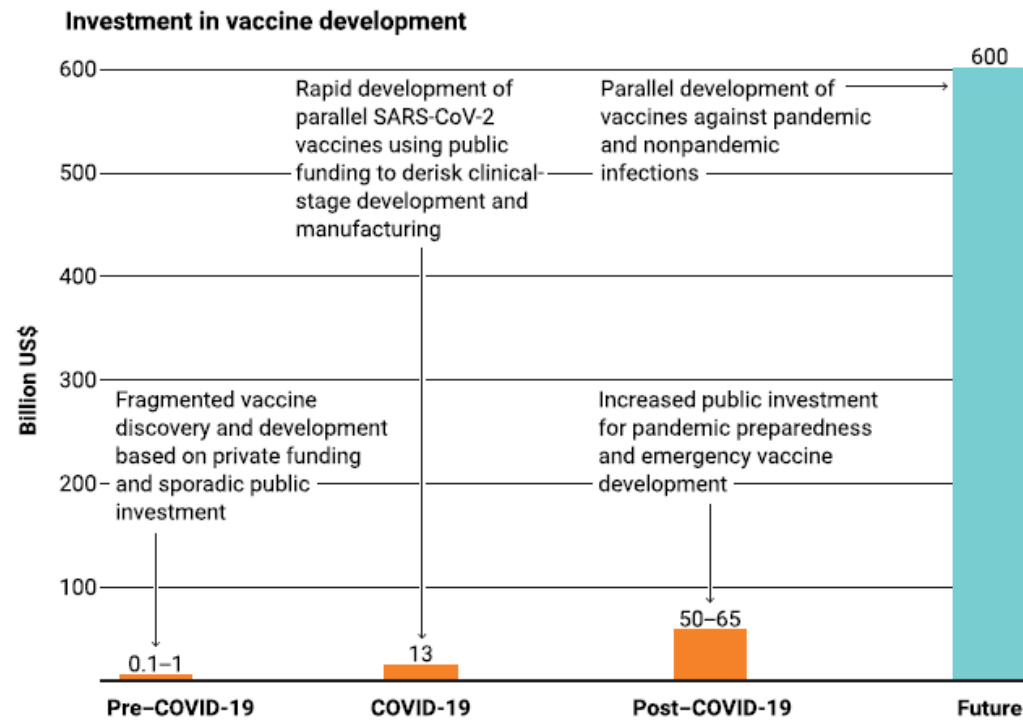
Investment in vaccine development

Billion US$

600
500
400
300
200
100

Rapid development of parallel SARS-CoV-2 vaccines using public funding to derisk clinical-stage development and manufacturing

Parallel development of vaccines against pandemic and nonpandemic infections

600

Fragmented vaccine discovery and development based on private funding and sporadic public investment

Increased public investment for pandemic preparedness and emergency vaccine development

0.1–1

13

50–65

Pre–COVID-19
COVID-19
Post–COVID-19
Future